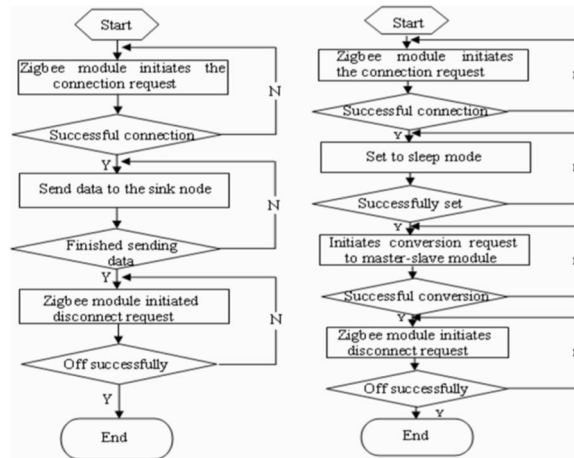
Start

Zigbee module initiates the connection request

Successful connection

N

Y

Send data to the sink node

N

Finished sending data

Y

Zigbee module initiated disconnect request

N

Off successfully

Y

End

Start

Zigbee module initiates the connection request

Successful connection

Y

Set to sleep mode

Successfully set

Y

Initiates conversion request to master-slave module

Successful conversion

Y

Zigbee module initiates disconnect request

Off successfully

Y

End